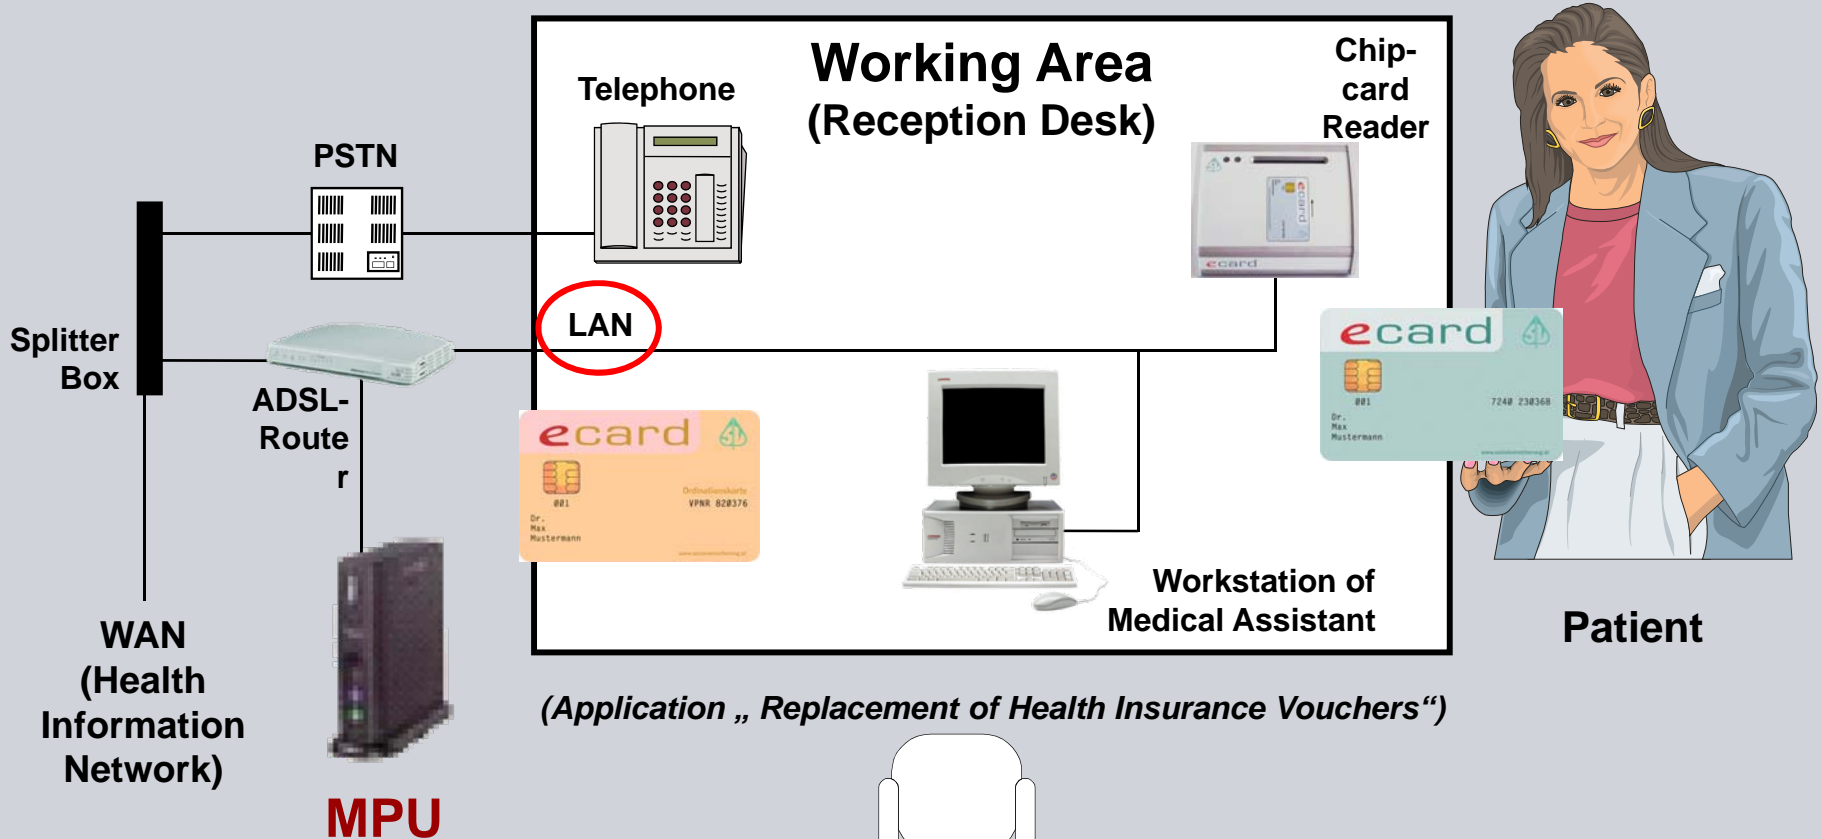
Working Area
(Reception Desk)

Telephone

Chip-card Reader

PSTN

Splitter Box

LAN

ADSL-Route r

ecard

001

Dr.
Max
Mustermann

Ordinationskarte
VPNR 820376

ecard

001

7240 230368

Dr.
Max
Mustermann

ecard

Workstation of Medical Assistant

Patient

WAN
(Health Information Network)

MPU

(Application „ Replacement of Health Insurance Vouchers“)